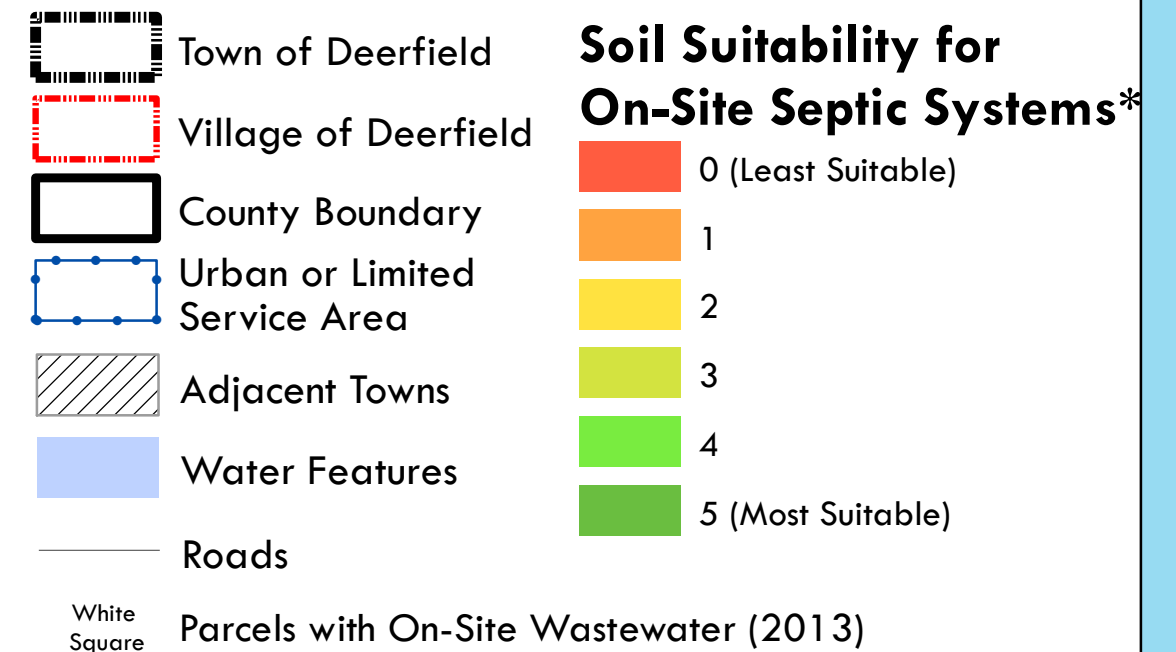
Town of Deerfield

Village of Deerfield

County Boundary

Urban or Limited Service Area

Adjacent Towns

Water Features

Roads

White Square

Parcels with On-Site Wastewater (2013)

Soil Suitability for On-Site Septic Systems*

0 (Least Suitable)

1

2

3

4

5 (Most Suitable)